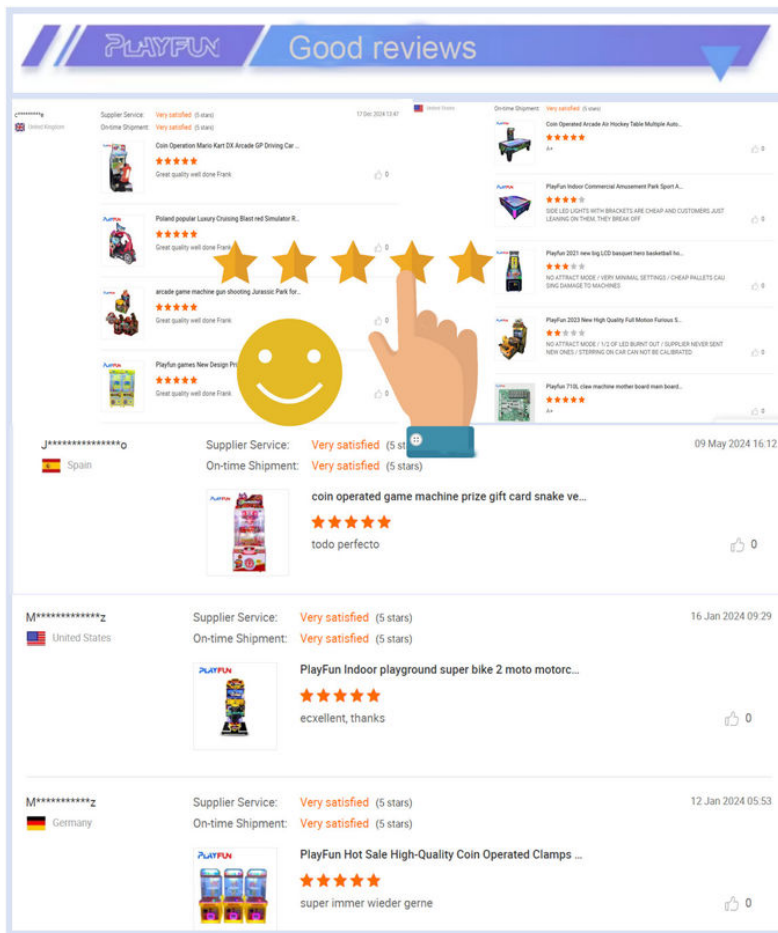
PLAYFUN Good reviews

c********s
United Kingdom
Supplier Service: Very satisfied (5 stars)
On-time Shipment: Very satisfied (5 stars)
17 Dec 2024 13:47

Coin Operation Mario Kart DX Arcade GP Driving Car ...
★★★★★
Great quality well done Frank
0

Poland popular Luxury Cruising Blast red Simulator R...
★★★★★
Great quality well done Frank
0

arcade game machine gun shooting Jurassic Park for...
★★★★★
Great quality well done Frank
0

Playfun games New Design Pr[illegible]
★★★★★
Great quality well done Frank
0

United States
On-time Shipment: Very satisfied (5 stars)

Coin Operated Arcade Air Hockey Table Multiple Auto...
★★★★★
A+
0

PlayFun Indoor Commercial Amusement Park Sport A...
★★★★
SIDE LED LIGHTS WITH BRACKETS ARE CHEAP AND CUSTOMERS JUST LEANING ON THEM. THEY BREAK OFF
0

PlayFun 2021 new big LCD basquet hero basketball ho...
★★★
NO ATTRACT MODE / VERY MINIMAL SETTINGS / CHEAP PALLETS CAUSING DAMAGE TO MACHINES
0

PlayFun 2023 New High Quality Full Motion Furious S...
★★
NO ATTRACT MODE / 1/2 OF LED BURNT OUT / SUPPLIER NEVER SENT NEW ONES / STERRING ON CAR CAN NOT BE CALIBRATED
0

PlayFun 710L claw machine mother board main board...
★★★★★
A+
0

J**************o
Spain
Supplier Service: Very satisfied (5 stars)
On-time Shipment: Very satisfied (5 stars)
09 May 2024 16:12
coin operated game machine prize gift card snake ve...
★★★★★
todo perfecto
0

M*************z
United States
Supplier Service: Very satisfied (5 stars)
On-time Shipment: Very satisfied (5 stars)
16 Jan 2024 09:29
PLAYFUN
PlayFun Indoor playground super bike 2 moto motorc...
★★★★★
ecxellent, thanks
0

M***********z
Germany
Supplier Service: Very satisfied (5 stars)
On-time Shipment: Very satisfied (5 stars)
12 Jan 2024 05:53
PLAYFUN
PlayFun Hot Sale High-Quality Coin Operated Clamps ...
★★★★★
super immer wieder gerne
0